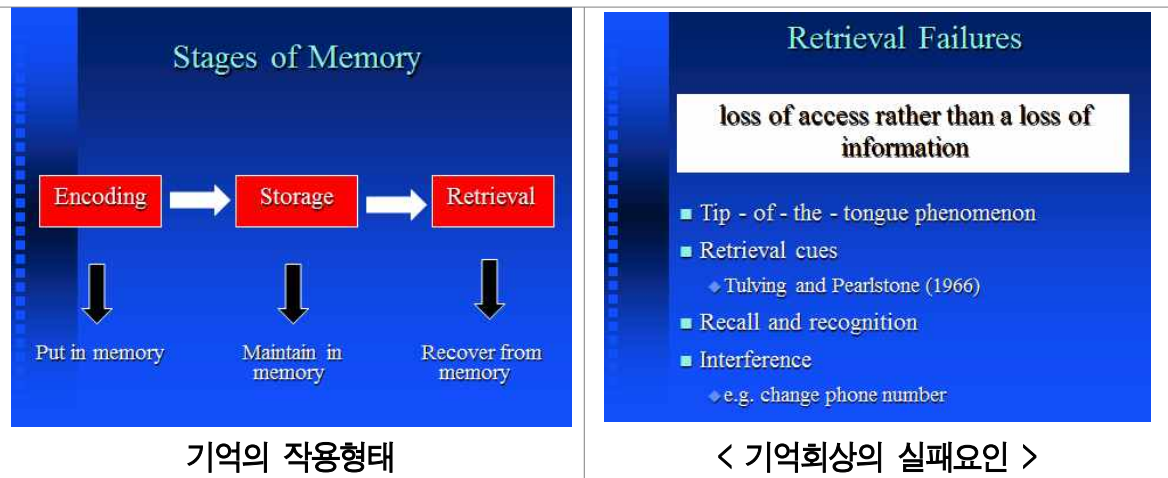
Stages of Memory

Encoding

Storage

Retrieval

Put in memory

Maintain in memory

Recover from memory

기억의 작용형태

Retrieval Failures

loss of access rather than a loss of information

- Tip - of - the - tongue phenomenon
- Retrieval cues
  - Tulving and Pearlstone (1966)
- Recall and recognition
- Interference
  - e.g. change phone number

< 기억회상의 실패요인 >